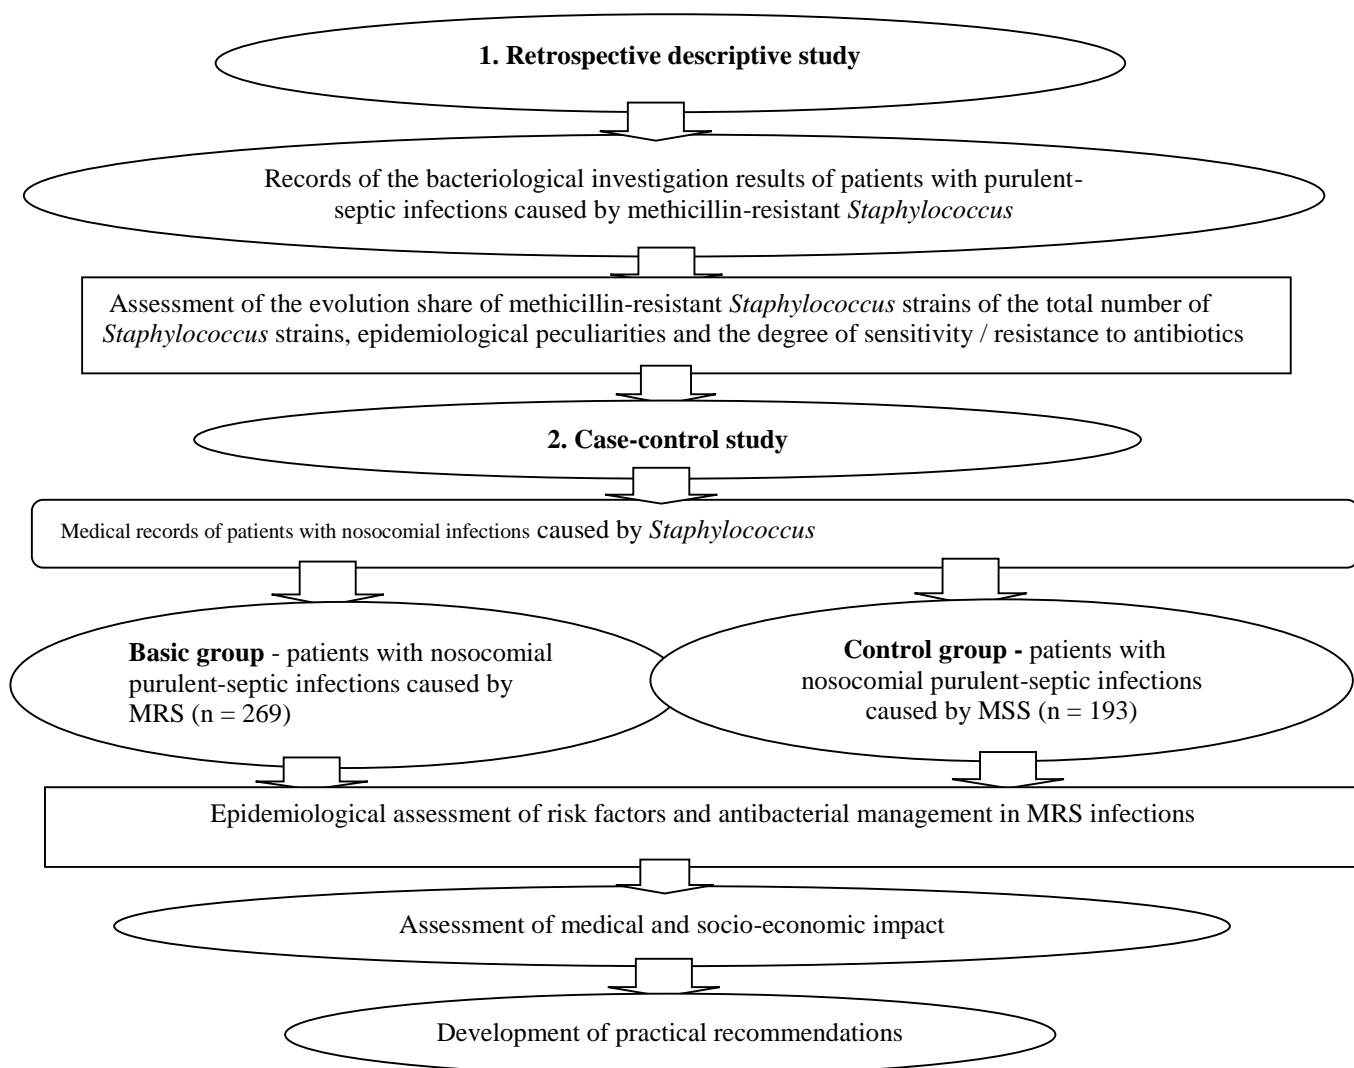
**1. Retrospective descriptive study**

Records of the bacteriological investigation results of patients with purulent-septic infections caused by methicillin-resistant *Staphylococcus*

Assessment of the evolution share of methicillin-resistant *Staphylococcus* strains of the total number of *Staphylococcus* strains, epidemiological peculiarities and the degree of sensitivity / resistance to antibiotics

**2. Case-control study**

Medical records of patients with nosocomial infections caused by *Staphylococcus*

**Basic group** - patients with nosocomial purulent-septic infections caused by MRS (n = 269)

**Control group -** patients with nosocomial purulent-septic infections caused by MSS (n = 193)

Epidemiological assessment of risk factors and antibacterial management in MRS infections

Assessment of medical and socio-economic impact

Development of practical recommendations